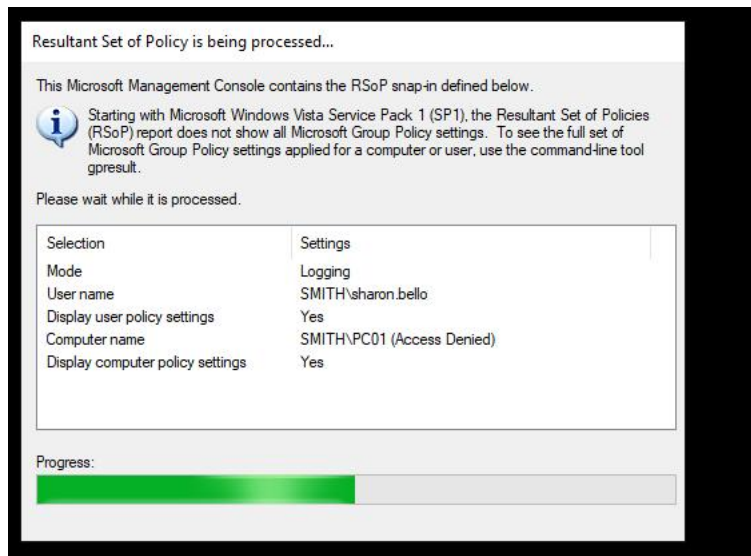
Resultant Set of Policy is being processed...

This Microsoft Management Console contains the RSoP snap-in defined below.

Starting with Microsoft Windows Vista Service Pack 1 (SP1), the Resultant Set of Policies (RSoP) report does not show all Microsoft Group Policy settings. To see the full set of Microsoft Group Policy settings applied for a computer or user, use the command-line tool gpresult.

Please wait while it is processed.

| Selection | Settings |
|---|---|
| Mode | Logging |
| User name | SMITH\sharon.bello |
| Display user policy settings | Yes |
| Computer name | SMITH\PC01 (Access Denied) |
| Display computer policy settings | Yes |

Progress: